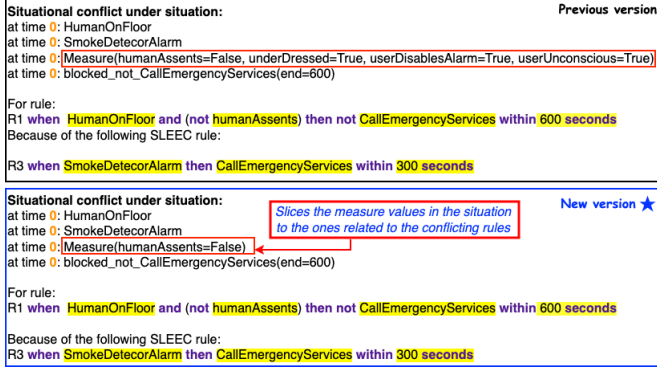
Situational conflict under situation:
Previous version
at time 0: HumanOnFloor
at time 0: SmokeDetecorAlarm
at time 0: Measure(humanAssents=False, underDressed=True, userDisablesAlarm=True, userUnconscious=True)
at time 0: blocked_not_CallEmergencyServices(end=600)

For rule:
R1 when HumanOnFloor and (not humanAssents) then not CallEmergencyServices within 600 seconds
Because of the following SLEEC rule:

R3 when SmokeDetecorAlarm then CallEmergencyServices within 300 seconds

Situational conflict under situation:
New version ★
at time 0: HumanOnFloor
at time 0: SmokeDetecorAlarm
at time 0: Measure(humanAssents=False)
at time 0: blocked_not_CallEmergencyServices(end=600)
Slices the measure values in the situation to the ones related to the conflicting rules

For rule:
R1 when HumanOnFloor and (not humanAssents) then not CallEmergencyServices within 600 seconds

Because of the following SLEEC rule:
R3 when SmokeDetecorAlarm then CallEmergencyServices within 300 seconds